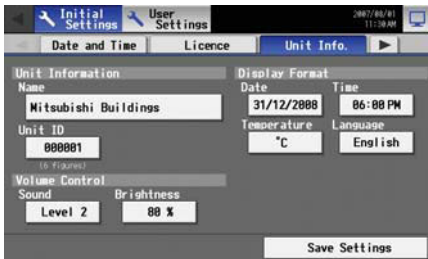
Initial Settings
User Settings
2007/08/01 11:30 AM
Date and Time
Licence
Unit Info.
Unit Information
Name
Mitsubishi Buildings
Unit ID
000001
(6 figures)
Volume Control
Sound
Level 2
Brightness
80 %
Display Format
Date
31/12/2008
Time
06:00 PM
Temperature
°C
Language
English
Save Settings